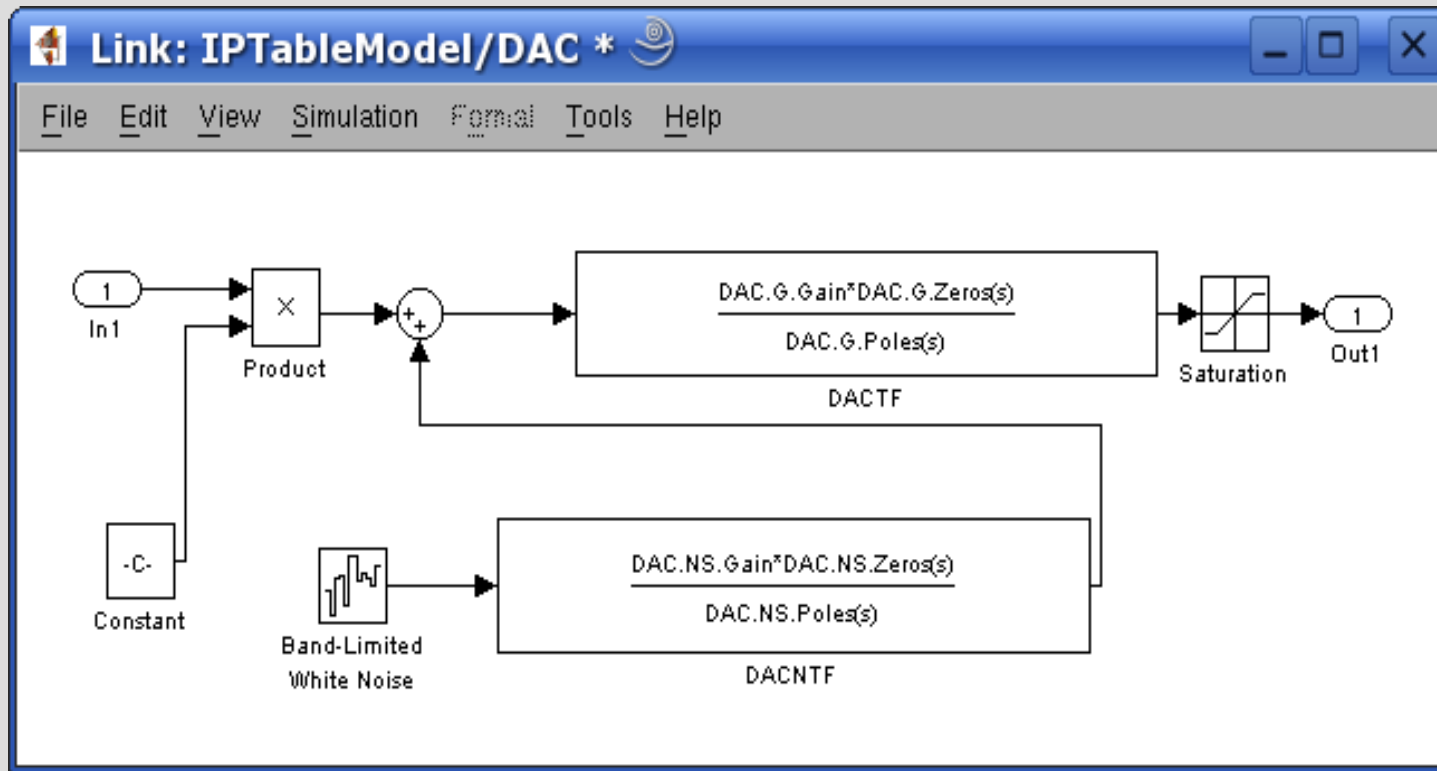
Link: IPTableModel/DAC *

File Edit View Simulation Format Tools Help

1
In1

×
Product

+
+

$\frac{DAC.G.Gain*DAC.G.Zeros(s)}{DAC.G.Poles(s)}$
DACTF

Saturation

1
Out1

-C-
Constant

Band-Limited White Noise

$\frac{DAC.NS.Gain*DAC.NS.Zeros(s)}{DAC.NS.Poles(s)}$
DACNTF